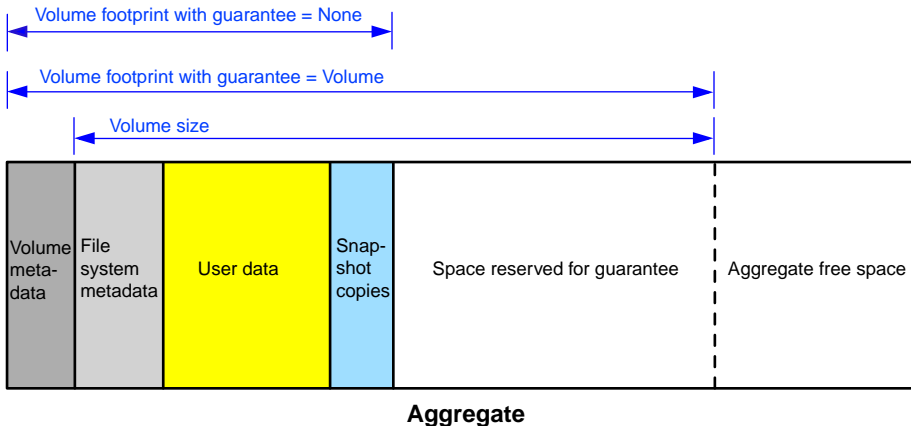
Volume footprint with guarantee = None

Volume footprint with guarantee = Volume

Volume size

Volume metadata

File system metadata

User data

Snapshot copies

Space reserved for guarantee

Aggregate free space

Aggregate